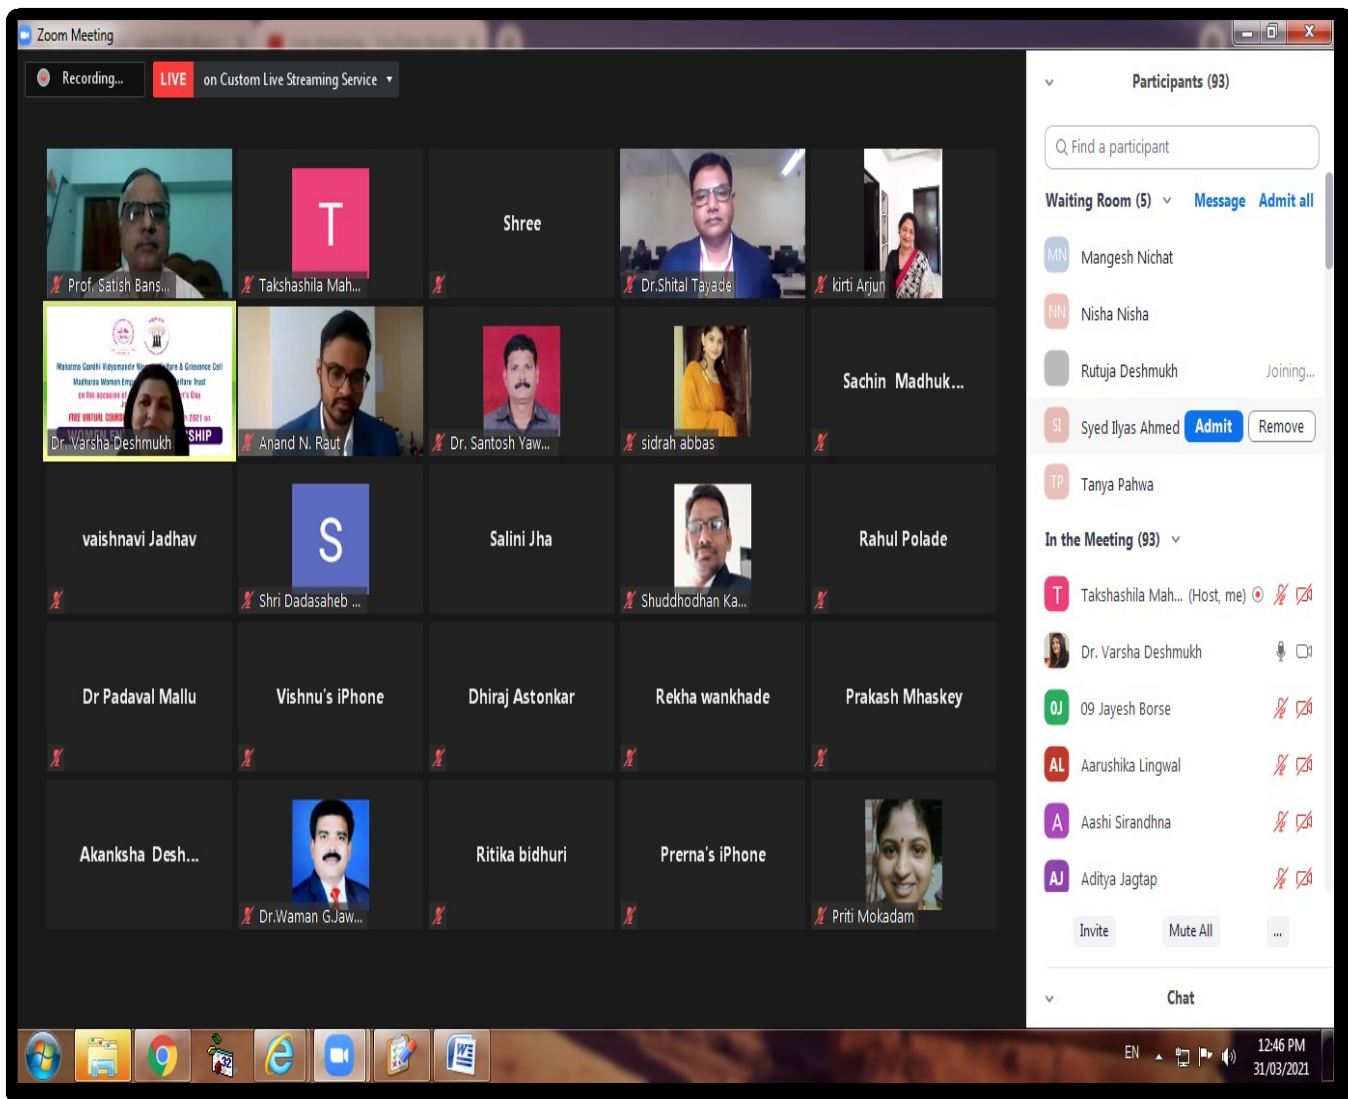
Zoom Meeting

Recording...

LIVE on Custom Live Streaming Service

Prof. Satish Bans...

T
Takshashila Mah...

Shree

Dr.Shital Tayade

kirti Arjun

Mahatma Gandhi Vidyamandir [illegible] Grievance Cell
Madhura Women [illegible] Trust
on the occasion of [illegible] Day
FREE VIRTUAL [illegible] 2021 on
WOMEN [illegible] SHIP

Dr. Varsha Deshmukh

Anand N. Raut

Dr. Santosh Yaw...

sidrah abbas

Sachin Madhuk...

vaishnavi Jadhav

S
Shri Dadasaheb ...

Salini Jha

Shuddhodhan Ka...

Rahul Polade

Dr Padaval Mallu

Vishnu's iPhone

Dhiraj Astonkar

Rekha wankhade

Prakash Mhaskey

Akanksha Desh...

Dr.Waman G.Jaw...

Ritika bidhuri

Prerna's iPhone

Priti Mokadam

Participants (93)

Find a participant

Waiting Room (5) Message Admit all

MN Mangesh Nichat

NN Nisha Nisha

Rutuja Deshmukh Joining...

SI Syed Ilyas Ahmed Admit Remove

TP Tanya Pahwa

In the Meeting (93)

T Takshashila Mah... (Host, me)

Dr. Varsha Deshmukh

OJ 09 Jayesh Borse

AL Aarushika Lingwal

A Aashi Sirandhna

AJ Aditya Jagtap

Invite Mute All ...

Chat

EN

12:46 PM
31/03/2021